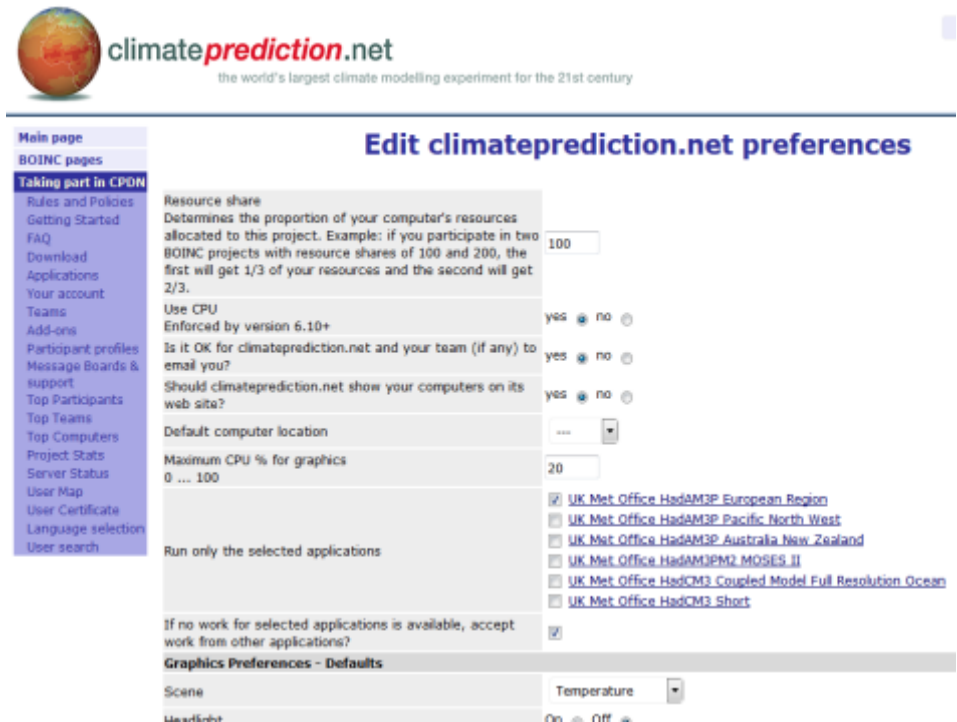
climateprediction.net
the world's largest climate modelling experiment for the 21st century

Main page
BOINC pages
Taking part in CPDN
Rules and Policies
Getting Started
FAQ
Download
Applications
Your account
Teams
Add-ons
Participant profiles
Message Boards & support
Top Participants
Top Teams
Top Computers
Project Stats
Server Status
User Map
User Certificate
Language selection
User search

Edit climateprediction.net preferences

| | |
|---|---|
| Resource share<br>Determines the proportion of your computer's resources allocated to this project. Example: if you participate in two BOINC projects with resource shares of 100 and 200, the first will get 1/3 of your resources and the second will get 2/3. | 100 |
| Use CPU<br>Enforced by version 6.10+ | yes no |
| Is it OK for climateprediction.net and your team (if any) to email you? | yes no |
| Should climateprediction.net show your computers on its web site? | yes no |
| Default computer location | --- |
| Maximum CPU % for graphics<br>0 ... 100 | 20 |
| Run only the selected applications | UK Met Office HadAM3P European Region<br>UK Met Office HadAM3P Pacific North West<br>UK Met Office HadAM3P Australia New Zealand<br>UK Met Office HadAM3PM2 MOSES II<br>UK Met Office HadCM3 Coupled Model Full Resolution Ocean<br>UK Met Office HadCM3 Short |
| If no work for selected applications is available, accept work from other applications? | |
| Graphics Preferences - Defaults | |
| Scene | Temperature |
| Headlight | On Off |